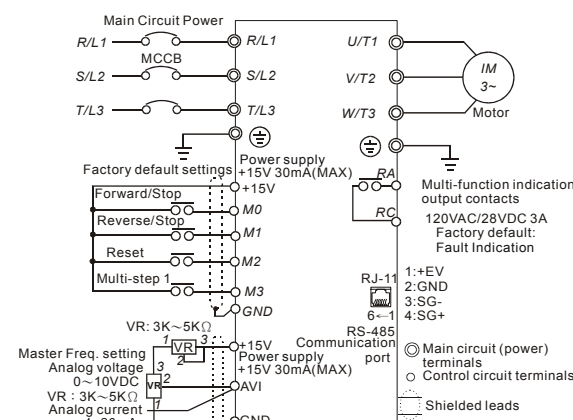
Main Circuit Power

R/L1

MCCB

S/L2

T/L3

R/L1

S/L2

T/L3

U/T1

V/T2

W/T3

IM
3~

Motor

Factory default settings

Power supply
+15V 30mA(MAX)

+15V

Forward/Stop

M0

Reverse/Stop

M1

Reset

M2

Multi-step 1

M3

GND

RA

RC

Multi-function indication output contacts

120VAC/28VDC 3A
Factory default:
Fault Indication

RJ-11

6←1

1:+EV
2:GND
3:SG-
4:SG+

RS-485
Communication port

VR: 3K~5KΩ

1 VR 3

Master Freq. setting
Analog voltage
0~10VDC
VR : 3K~5KΩ

VR 2

3

2

+15V
Power supply
+15V 30mA(MAX)

AVI

Analog current

GND

Main circuit (power) terminals

Control circuit terminals

Shielded leads